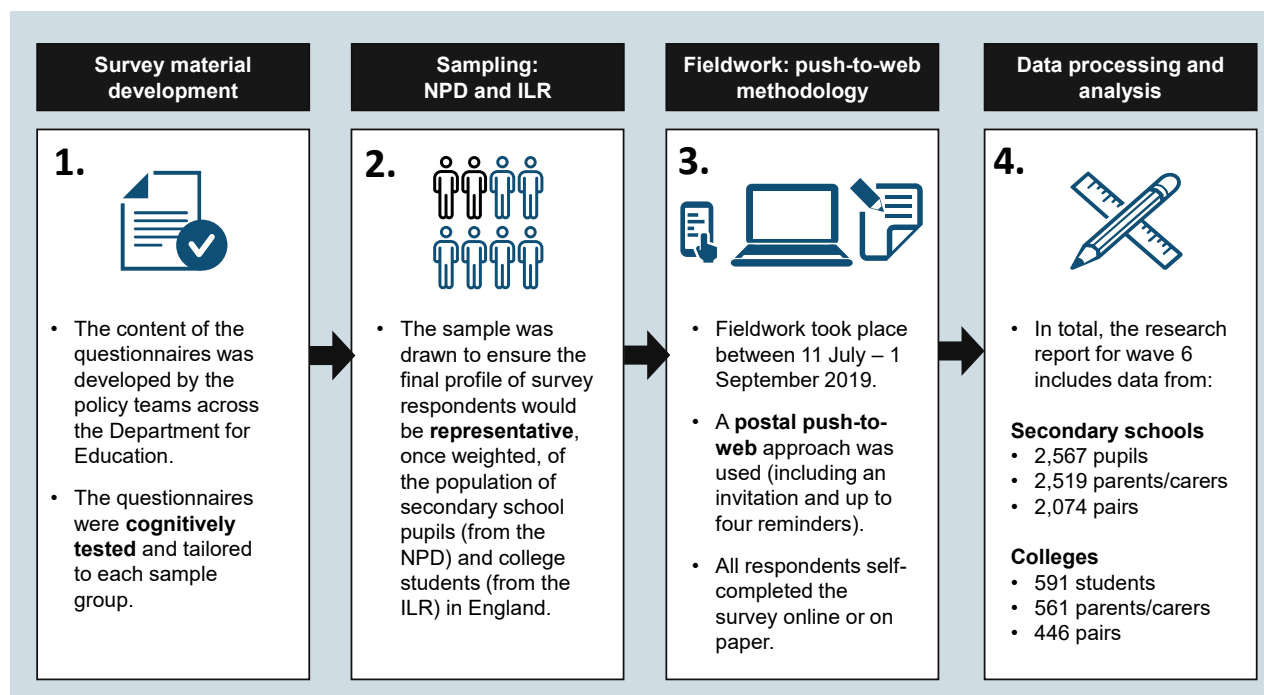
Survey material development

1.

- The content of the questionnaires was developed by the policy teams across the Department for Education.
- The questionnaires were **cognitively tested** and tailored to each sample group.

Sampling: NPD and ILR

2.

- The sample was drawn to ensure the final profile of survey respondents would be **representative**, once weighted, of the population of secondary school pupils (from the NPD) and college students (from the ILR) in England.

Fieldwork: push-to-web methodology

3.

- Fieldwork took place between 11 July – 1 September 2019.
- A **postal push-to-web** approach was used (including an invitation and up to four reminders).
- All respondents self-completed the survey online or on paper.

Data processing and analysis

4.

- In total, the research report for wave 6 includes data from:

**Secondary schools**
- 2,567 pupils
- 2,519 parents/carers
- 2,074 pairs

**Colleges**
- 591 students
- 561 parents/carers
- 446 pairs